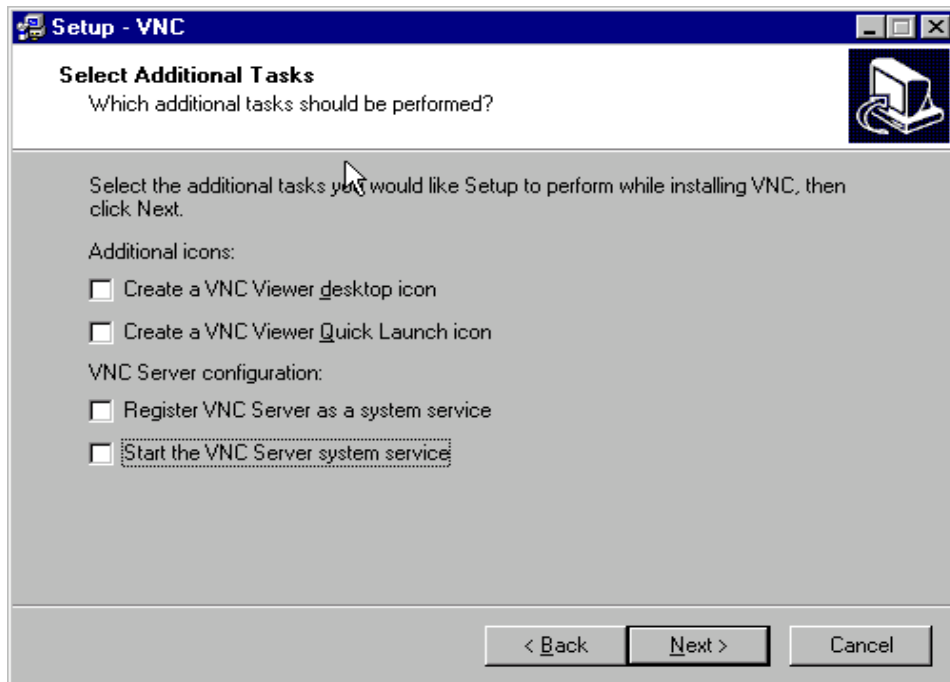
Setup - VNC

Select Additional Tasks
Which additional tasks should be performed?

Select the additional tasks you would like Setup to perform while installing VNC, then click Next.

Additional icons:

Create a VNC Viewer desktop icon

Create a VNC Viewer Quick Launch icon

VNC Server configuration:

Register VNC Server as a system service

Start the VNC Server system service

< Back

Next >

Cancel